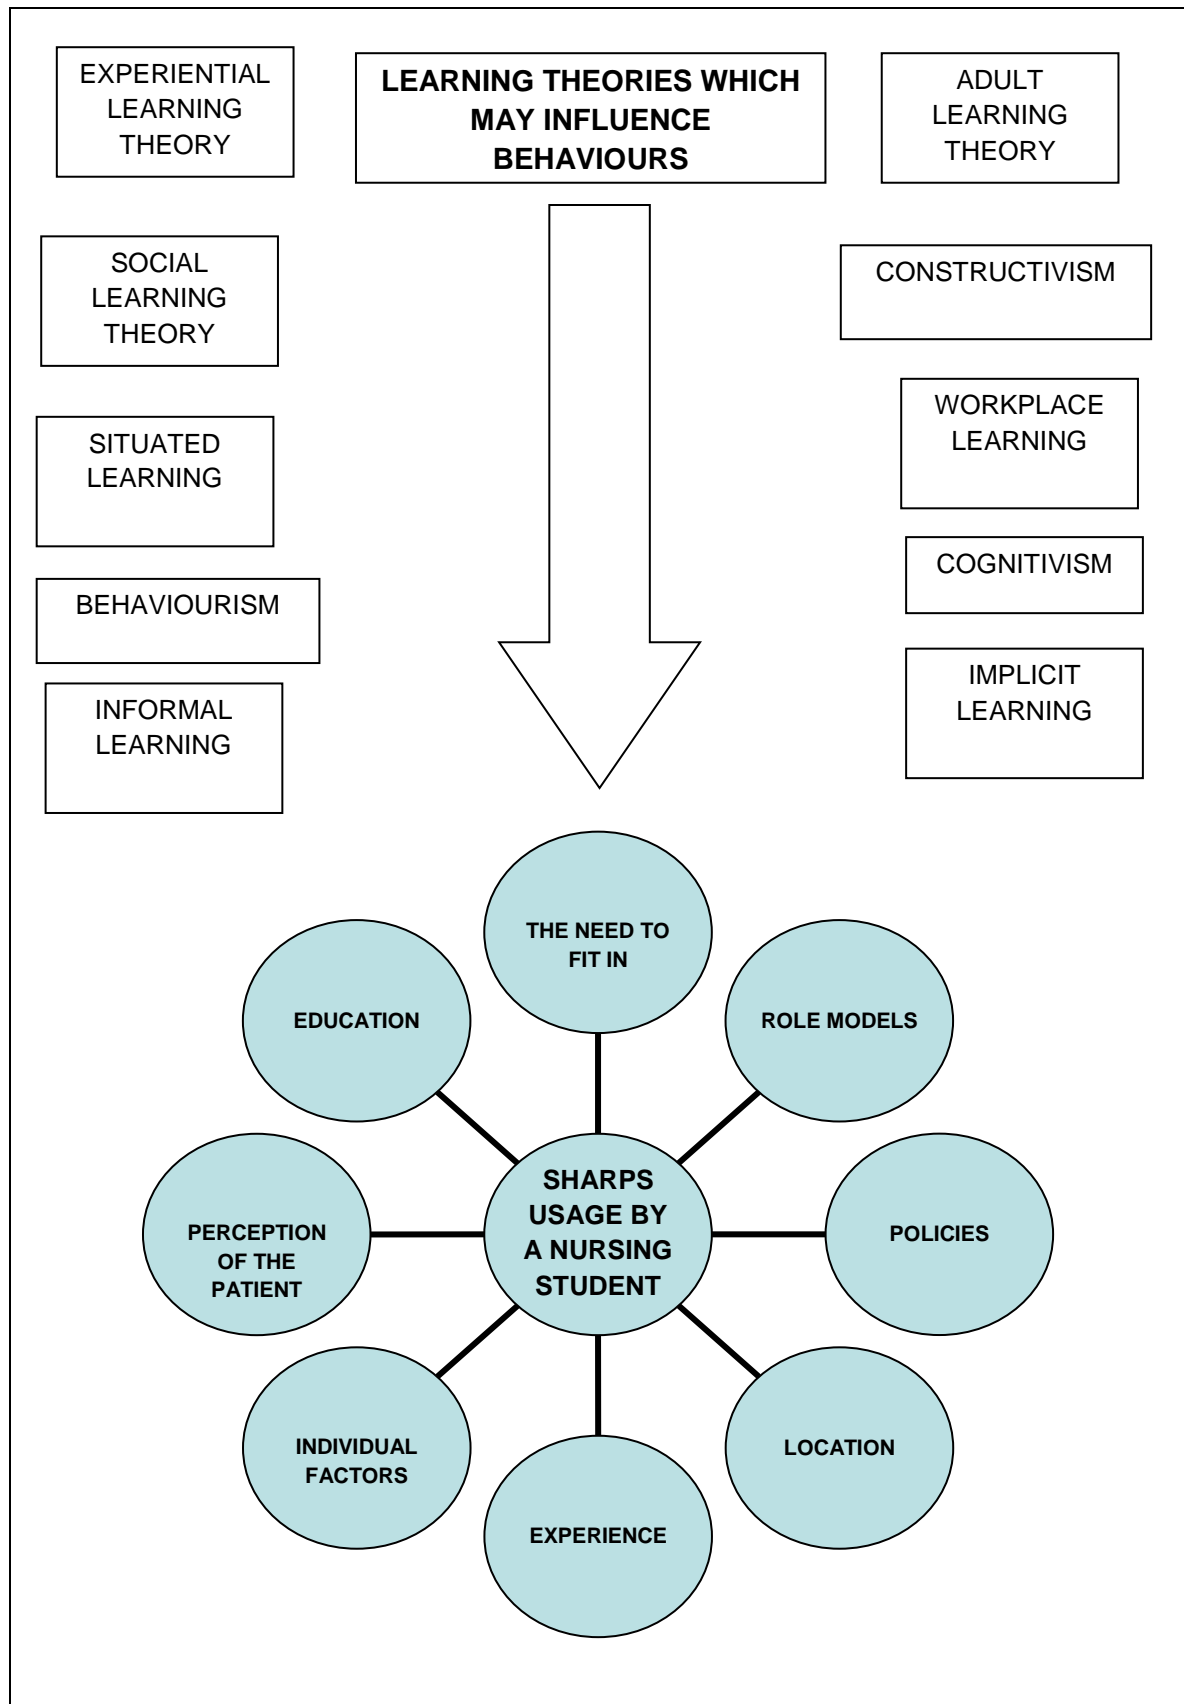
EXPERIENTIAL LEARNING THEORY

LEARNING THEORIES WHICH MAY INFLUENCE BEHAVIOURS

ADULT LEARNING THEORY

SOCIAL LEARNING THEORY

CONSTRUCTIVISM

SITUATED LEARNING

WORKPLACE LEARNING

BEHAVIOURISM

COGNITIVISM

INFORMAL LEARNING

IMPLICIT LEARNING

THE NEED TO FIT IN

EDUCATION

ROLE MODELS

SHARPS USAGE BY A NURSING STUDENT

PERCEPTION OF THE PATIENT

POLICIES

INDIVIDUAL FACTORS

LOCATION

EXPERIENCE